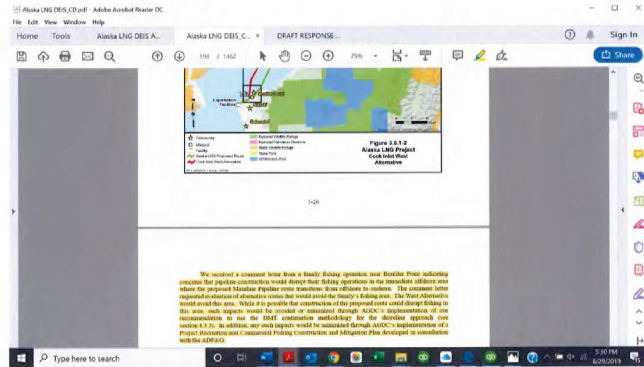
Alaska LNG DEIS_CD.pdf - Adobe Acrobat Reader DC
File Edit View Window Help
Home Tools Alaska LNG DEIS A... Alaska LNG DEIS_C... × DRAFT RESPONSE... ? Sign In
194 / 1462 75%
Share

Community
Milepost
Facility
Alaska LNG Proposed Route
Cook Inlet West Alternative
National Wildlife Refuge
National Petroleum Reserve
State Park
Wilderness Area

Figure 3.5.1-2
Alaska LNG Project
Cook Inlet West
Alternative

3-20

We received a comment letter from a family fishing operation near Boulder Point indicating concerns that pipeline construction would disrupt their fishing operations in the immediate offshore area where the proposed Mainline Pipeline route transitions from offshore to onshore. The comment letter requested evaluation of alternative routes that would avoid the family's fishing area. The West Alternative would avoid this area. While it is possible that construction of the proposed route could disrupt fishing in this area, such impacts would be avoided or minimized through AGDC's implementation of our recommendation to use the DMT construction methodology for the shoreline approach (see section 4.3.3). In addition, any such impacts would be minimized through AGDC's implementation of a Project Recreation and Commercial Fishing Construction and Mitigation Plan developed in consultation with the ADF&G.

Type here to search
5:30 PM
8/29/2019